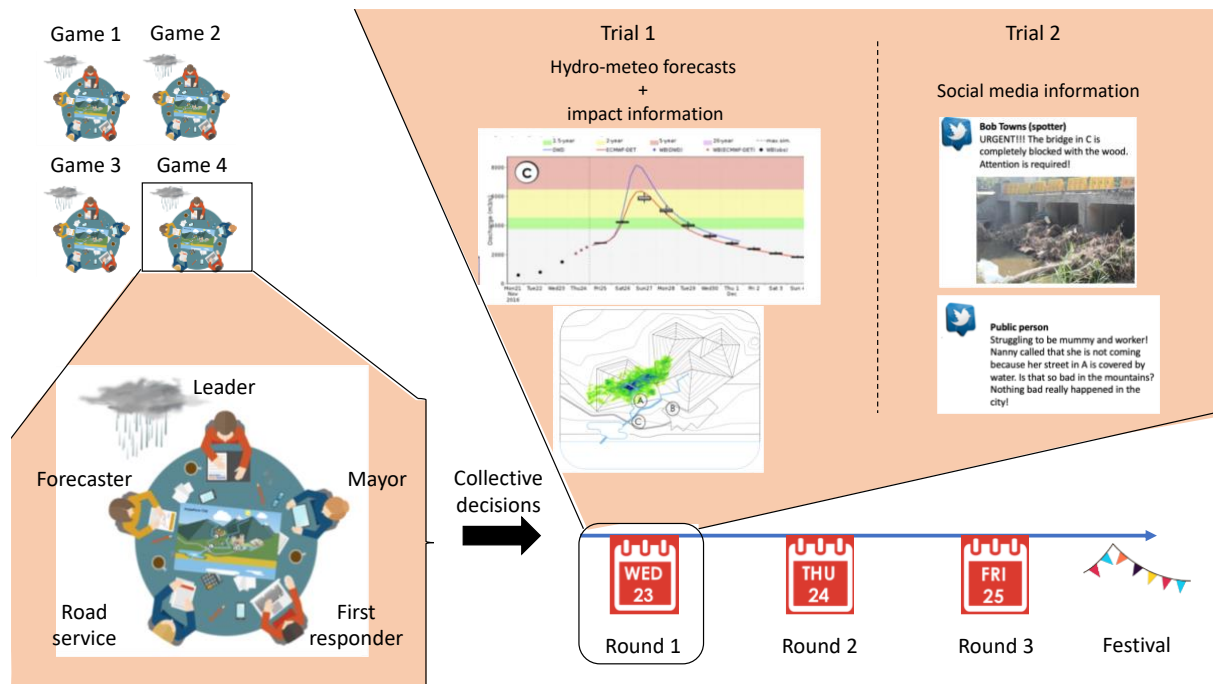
Game 1 Game 2

Game 3 Game 4

Trial 1

Hydro-meteo forecasts + impact information

Trial 2

Social media information

Bob Towns (spotter)
URGENT!!! The bridge in C is completely blocked with the wood. Attention is required!

Public person
Struggling to be mummy and worker! Nanny called that she is not coming because her street in A is covered by water. Is that so bad in the mountains? Nothing bad really happened in the city!

C

A B C

Leader

Forecaster

Mayor

Road service

First responder

Collective decisions

WED 23

THU 24

FRI 25

Round 1

Round 2

Round 3

Festival